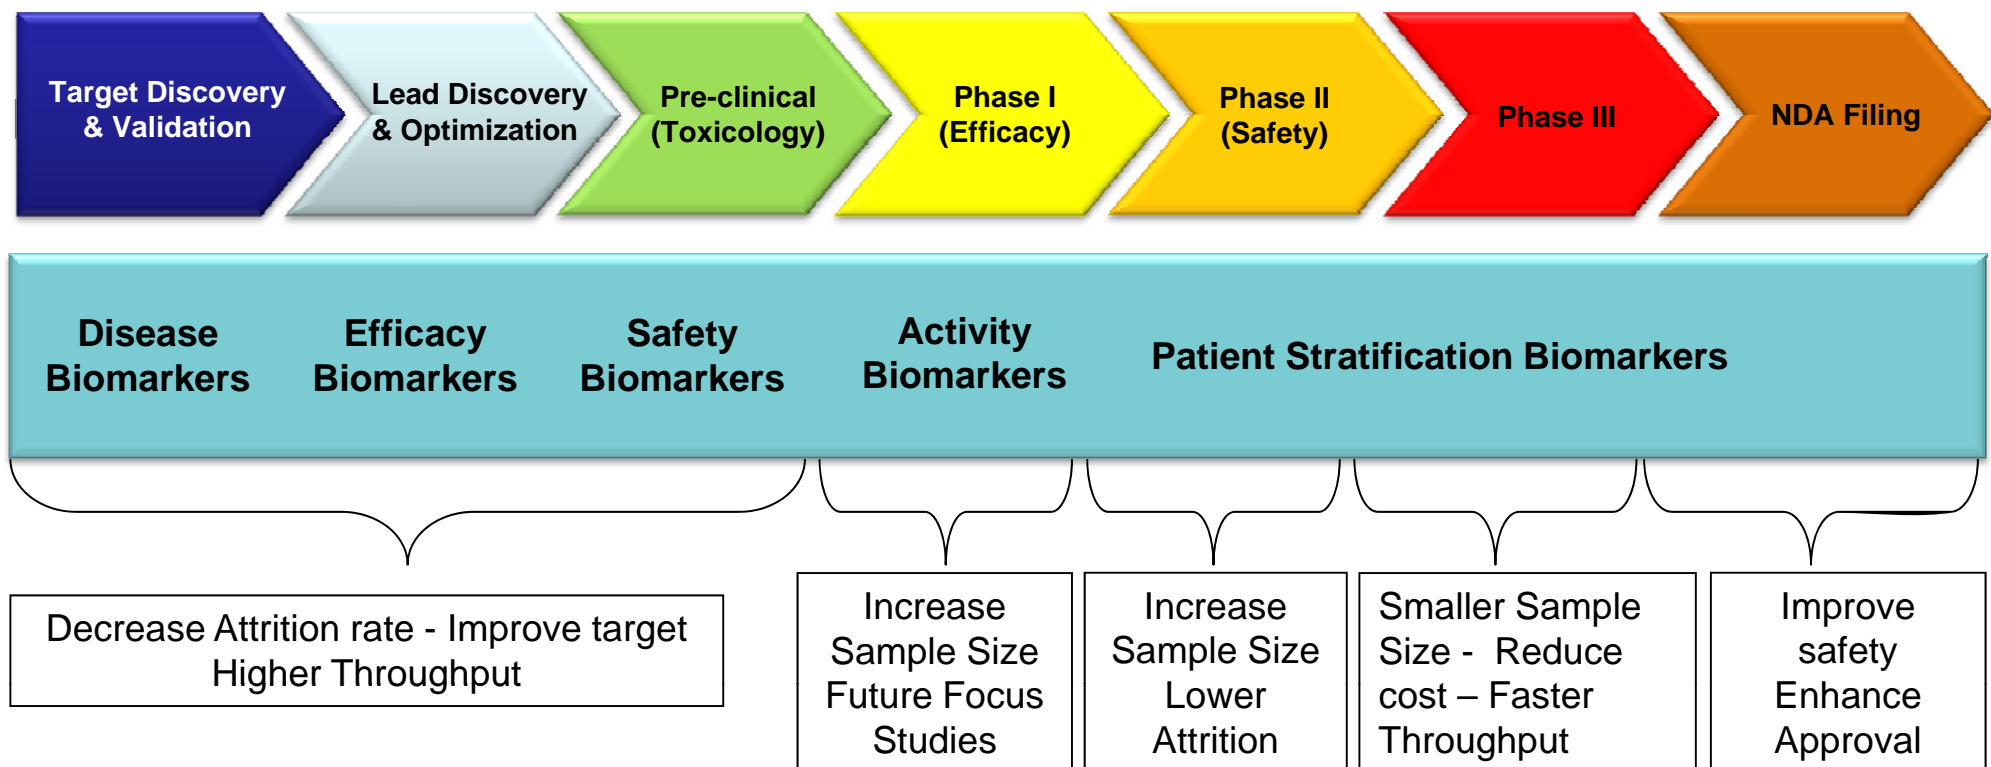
Target Discovery & Validation

Lead Discovery & Optimization

Pre-clinical (Toxicology)

Phase I (Efficacy)

Phase II (Safety)

Phase III

NDA Filing

Disease Biomarkers

Efficacy Biomarkers

Safety Biomarkers

Activity Biomarkers

Patient Stratification Biomarkers

Decrease Attrition rate - Improve target Higher Throughput

Increase Sample Size Future Focus Studies

Increase Sample Size Lower Attrition

Smaller Sample Size - Reduce cost – Faster Throughput

Improve safety Enhance Approval